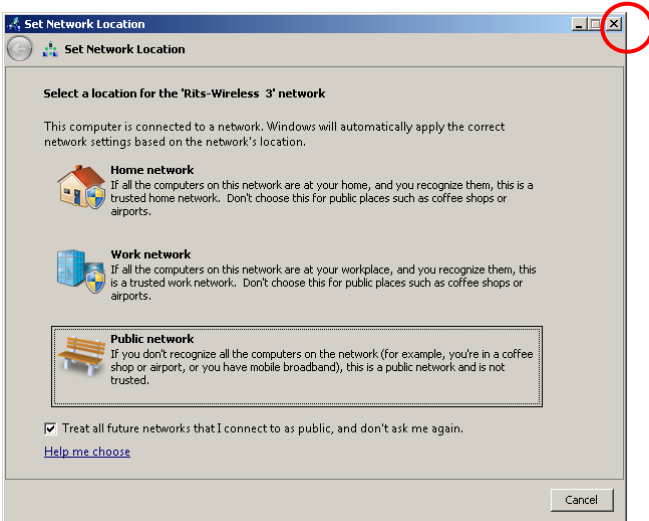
Set Network Location

Set Network Location

Select a location for the 'Rits-Wireless 3' network

This computer is connected to a network. Windows will automatically apply the correct network settings based on the network's location.

Home network
If all the computers on this network are at your home, and you recognize them, this is a trusted home network. Don't choose this for public places such as coffee shops or airports.

Work network
If all the computers on this network are at your workplace, and you recognize them, this is a trusted work network. Don't choose this for public places such as coffee shops or airports.

Public network
If you don't recognize all the computers on the network (for example, you're in a coffee shop or airport, or you have mobile broadband), this is a public network and is not trusted.

☑ Treat all future networks that I connect to as public, and don't ask me again.

Help me choose

Cancel